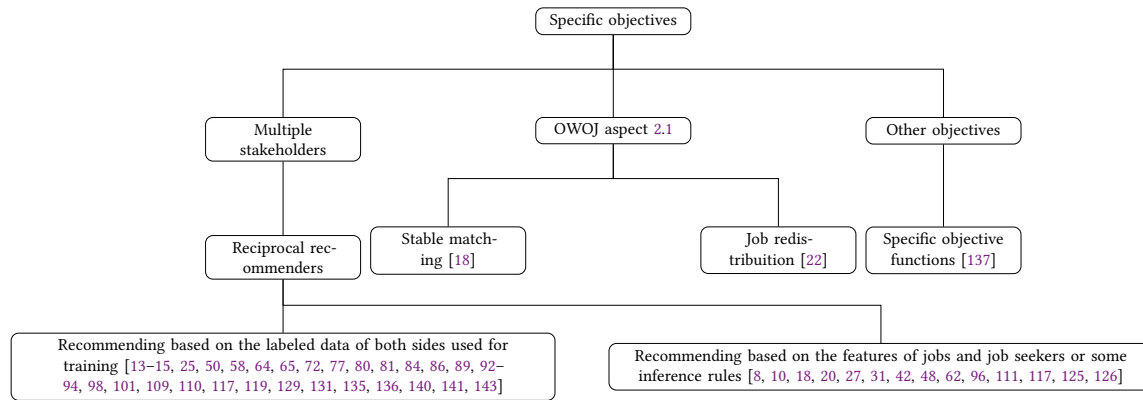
Specific objectives

Multiple stakeholders

OWOJ aspect 2.1

Other objectives

Reciprocal recommenders

Stable matching [18]

Job redistribuition [22]

Specific objective functions [137]

Recommending based on the labeled data of both sides used for training [13–15, 25, 50, 58, 64, 65, 72, 77, 80, 81, 84, 86, 89, 92–94, 98, 101, 109, 110, 117, 119, 129, 131, 135, 136, 140, 141, 143]

Recommending based on the features of jobs and job seekers or some inference rules [8, 10, 18, 20, 27, 31, 42, 48, 62, 96, 111, 117, 125, 126]